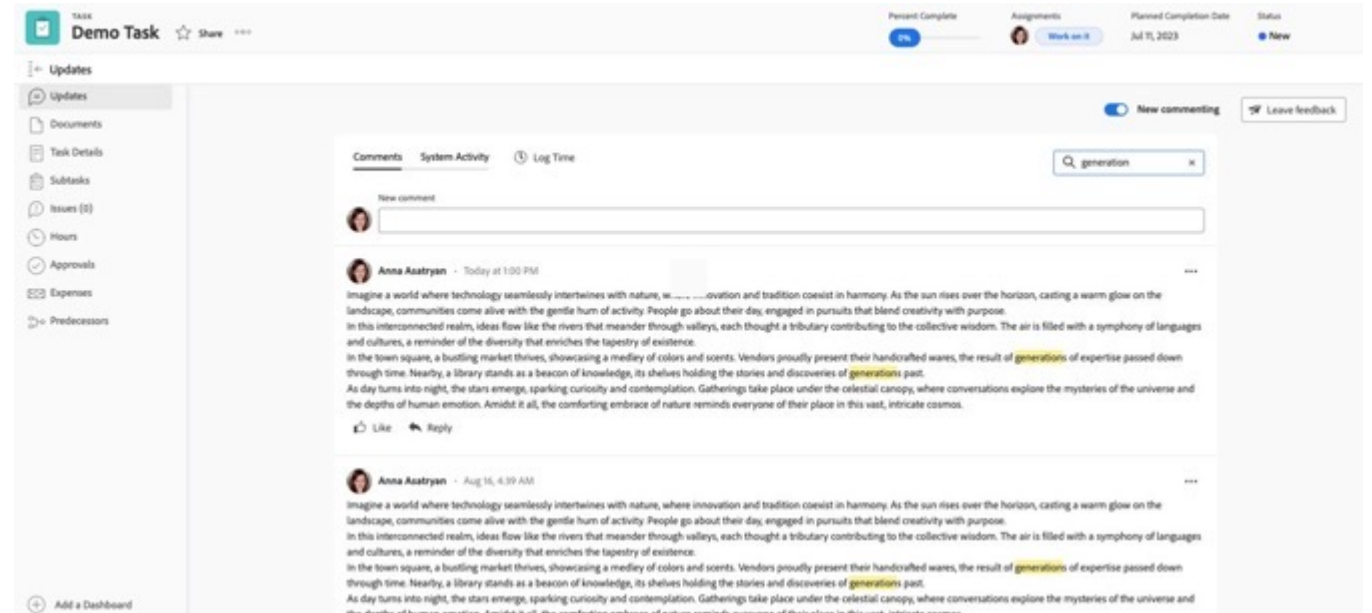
TASK
Demo Task ☆ Share ···

Percent Complete
0%
Assignments
Work on it
Planned Completion Date
Jul 11, 2023
Status
New

Updates
Updates
Documents
Task Details
Subtasks
Issues (0)
Hours
Approvals
Expenses
Predecessors

New commenting
Leave feedback

Comments System Activity Log Time
generation ×

New comment

Anna Asatryan · Today at 1:00 PM ···

Imagine a world where technology seamlessly intertwines with nature, w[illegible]ovation and tradition coexist in harmony. As the sun rises over the horizon, casting a warm glow on the landscape, communities come alive with the gentle hum of activity. People go about their day, engaged in pursuits that blend creativity with purpose.
In this interconnected realm, ideas flow like the rivers that meander through valleys, each thought a tributary contributing to the collective wisdom. The air is filled with a symphony of languages and cultures, a reminder of the diversity that enriches the tapestry of existence.
In the town square, a bustling market thrives, showcasing a medley of colors and scents. Vendors proudly present their handcrafted wares, the result of generations of expertise passed down through time. Nearby, a library stands as a beacon of knowledge, its shelves holding the stories and discoveries of generations past.
As day turns into night, the stars emerge, sparking curiosity and contemplation. Gatherings take place under the celestial canopy, where conversations explore the mysteries of the universe and the depths of human emotion. Amidst it all, the comforting embrace of nature reminds everyone of their place in this vast, intricate cosmos.

Like Reply

Anna Asatryan · Aug 16, 4:39 AM ···

Imagine a world where technology seamlessly intertwines with nature, where innovation and tradition coexist in harmony. As the sun rises over the horizon, casting a warm glow on the landscape, communities come alive with the gentle hum of activity. People go about their day, engaged in pursuits that blend creativity with purpose.
In this interconnected realm, ideas flow like the rivers that meander through valleys, each thought a tributary contributing to the collective wisdom. The air is filled with a symphony of languages and cultures, a reminder of the diversity that enriches the tapestry of existence.
In the town square, a bustling market thrives, showcasing a medley of colors and scents. Vendors proudly present their handcrafted wares, the result of generations of expertise passed down through time. Nearby, a library stands as a beacon of knowledge, its shelves holding the stories and discoveries of generations past.
As day turns into night, the stars emerge, sparking curiosity and contemplation. Gatherings take place under the celestial canopy, where conversations explore the mysteries of the universe and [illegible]

Add a Dashboard